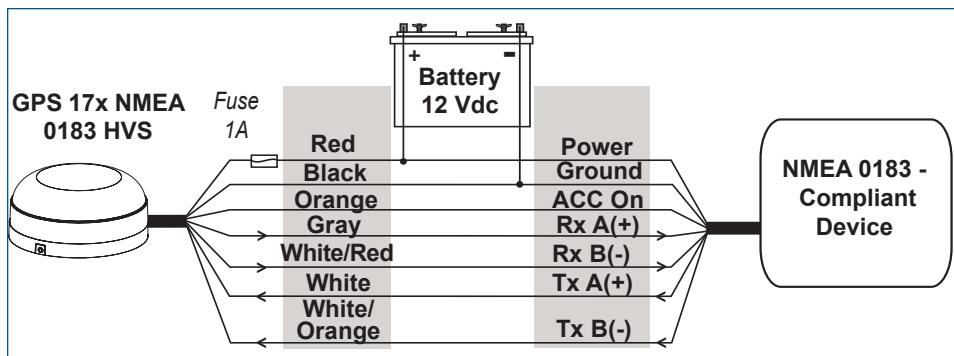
GPS 17x NMEA 0183 HVS

Fuse 1A

+ -
Battery 12 Vdc

| Red | Power |
|---|---|
| Black | Ground |
| Orange | ACC On |
| Gray | Rx A(+) |
| White/Red | Rx B(-) |
| White | Tx A(+) |
| White/Orange | Tx B(-) |

NMEA 0183 - Compliant Device